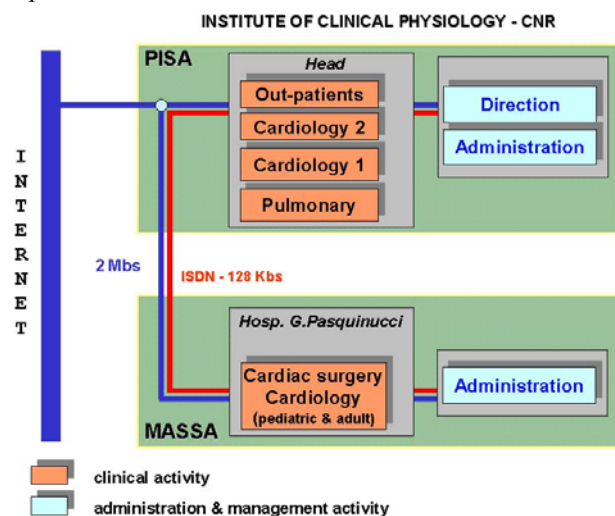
INSTITUTE OF CLINICAL PHYSIOLOGY - CNR

I
N
T
E
R
N
E
T

PISA

Head

Out-patients

Cardiology 2

Cardiology 1

Pulmonary

Direction

Administration

2 Mbs

ISDN - 128 Kbs

Hosp. G.Pasquinucci

Cardiac surgery
Cardiology
(pediatric & adult)

Administration

MASSA

clinical activity

administration & management activity